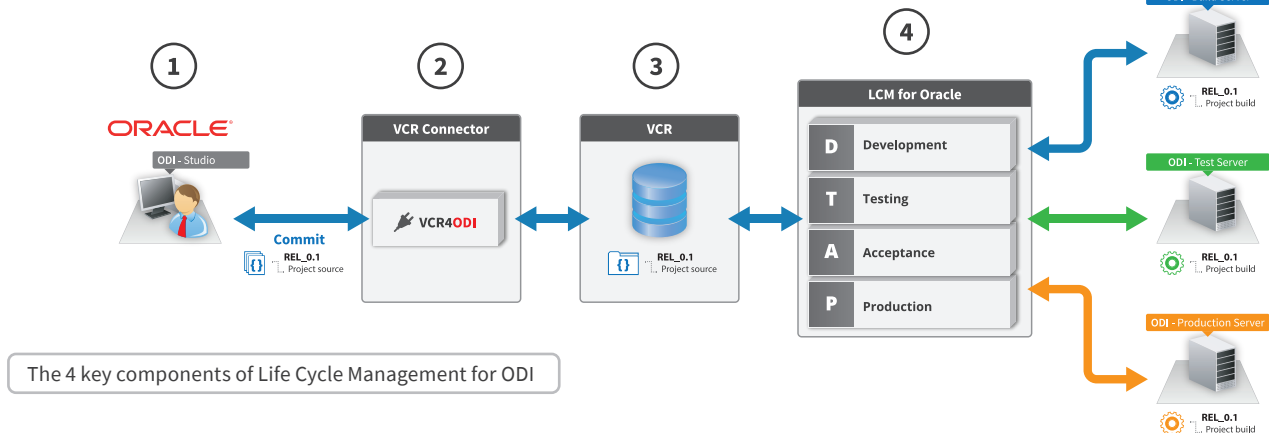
1

ORACLE

ODI - Studio

Commit

REL_0.1
Project source

2

VCR Connector

VCR4ODI

3

VCR

REL_0.1
Project source

4

LCM for Oracle

D Development

T Testing

A Acceptance

P Production

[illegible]

REL_0.1
Project build

ODI - Test Server

REL_0.1
Project build

ODI - Production Server

REL_0.1
Project build

The 4 key components of Life Cycle Management for ODI